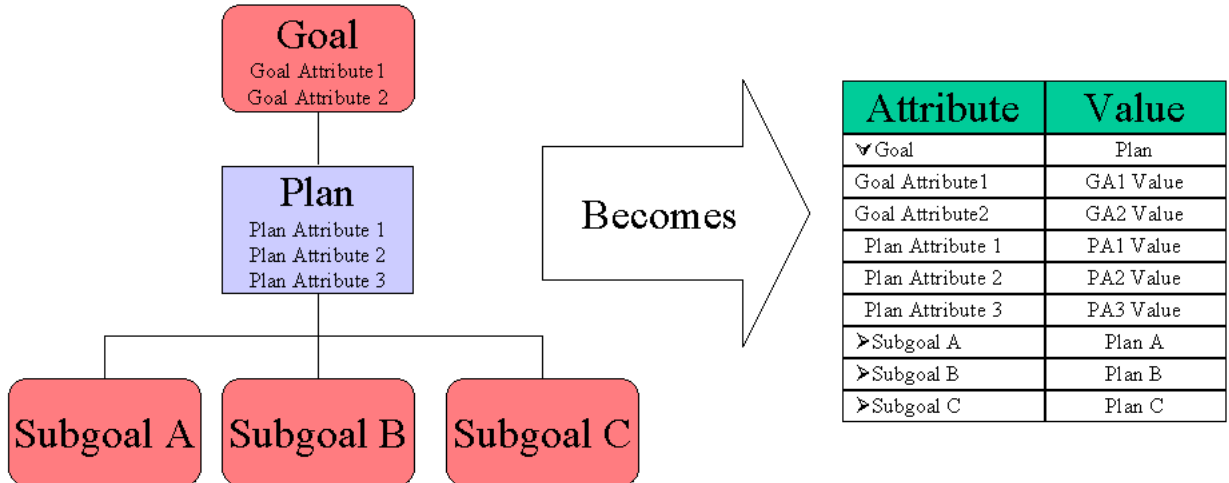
Goal
Goal Attribute 1
Goal Attribute 2

Plan
Plan Attribute 1
Plan Attribute 2
Plan Attribute 3

Subgoal A
Subgoal B
Subgoal C

Becomes

| Attribute | Value |
|---|---|
| ∀Goal | Plan |
| Goal Attribute1 | GA1 Value |
| Goal Attribute2 | GA2 Value |
| Plan Attribute 1 | PA1 Value |
| Plan Attribute 2 | PA2 Value |
| Plan Attribute 3 | PA3 Value |
| ➤Subgoal A | Plan A |
| ➤Subgoal B | Plan B |
| ➤Subgoal C | Plan C |